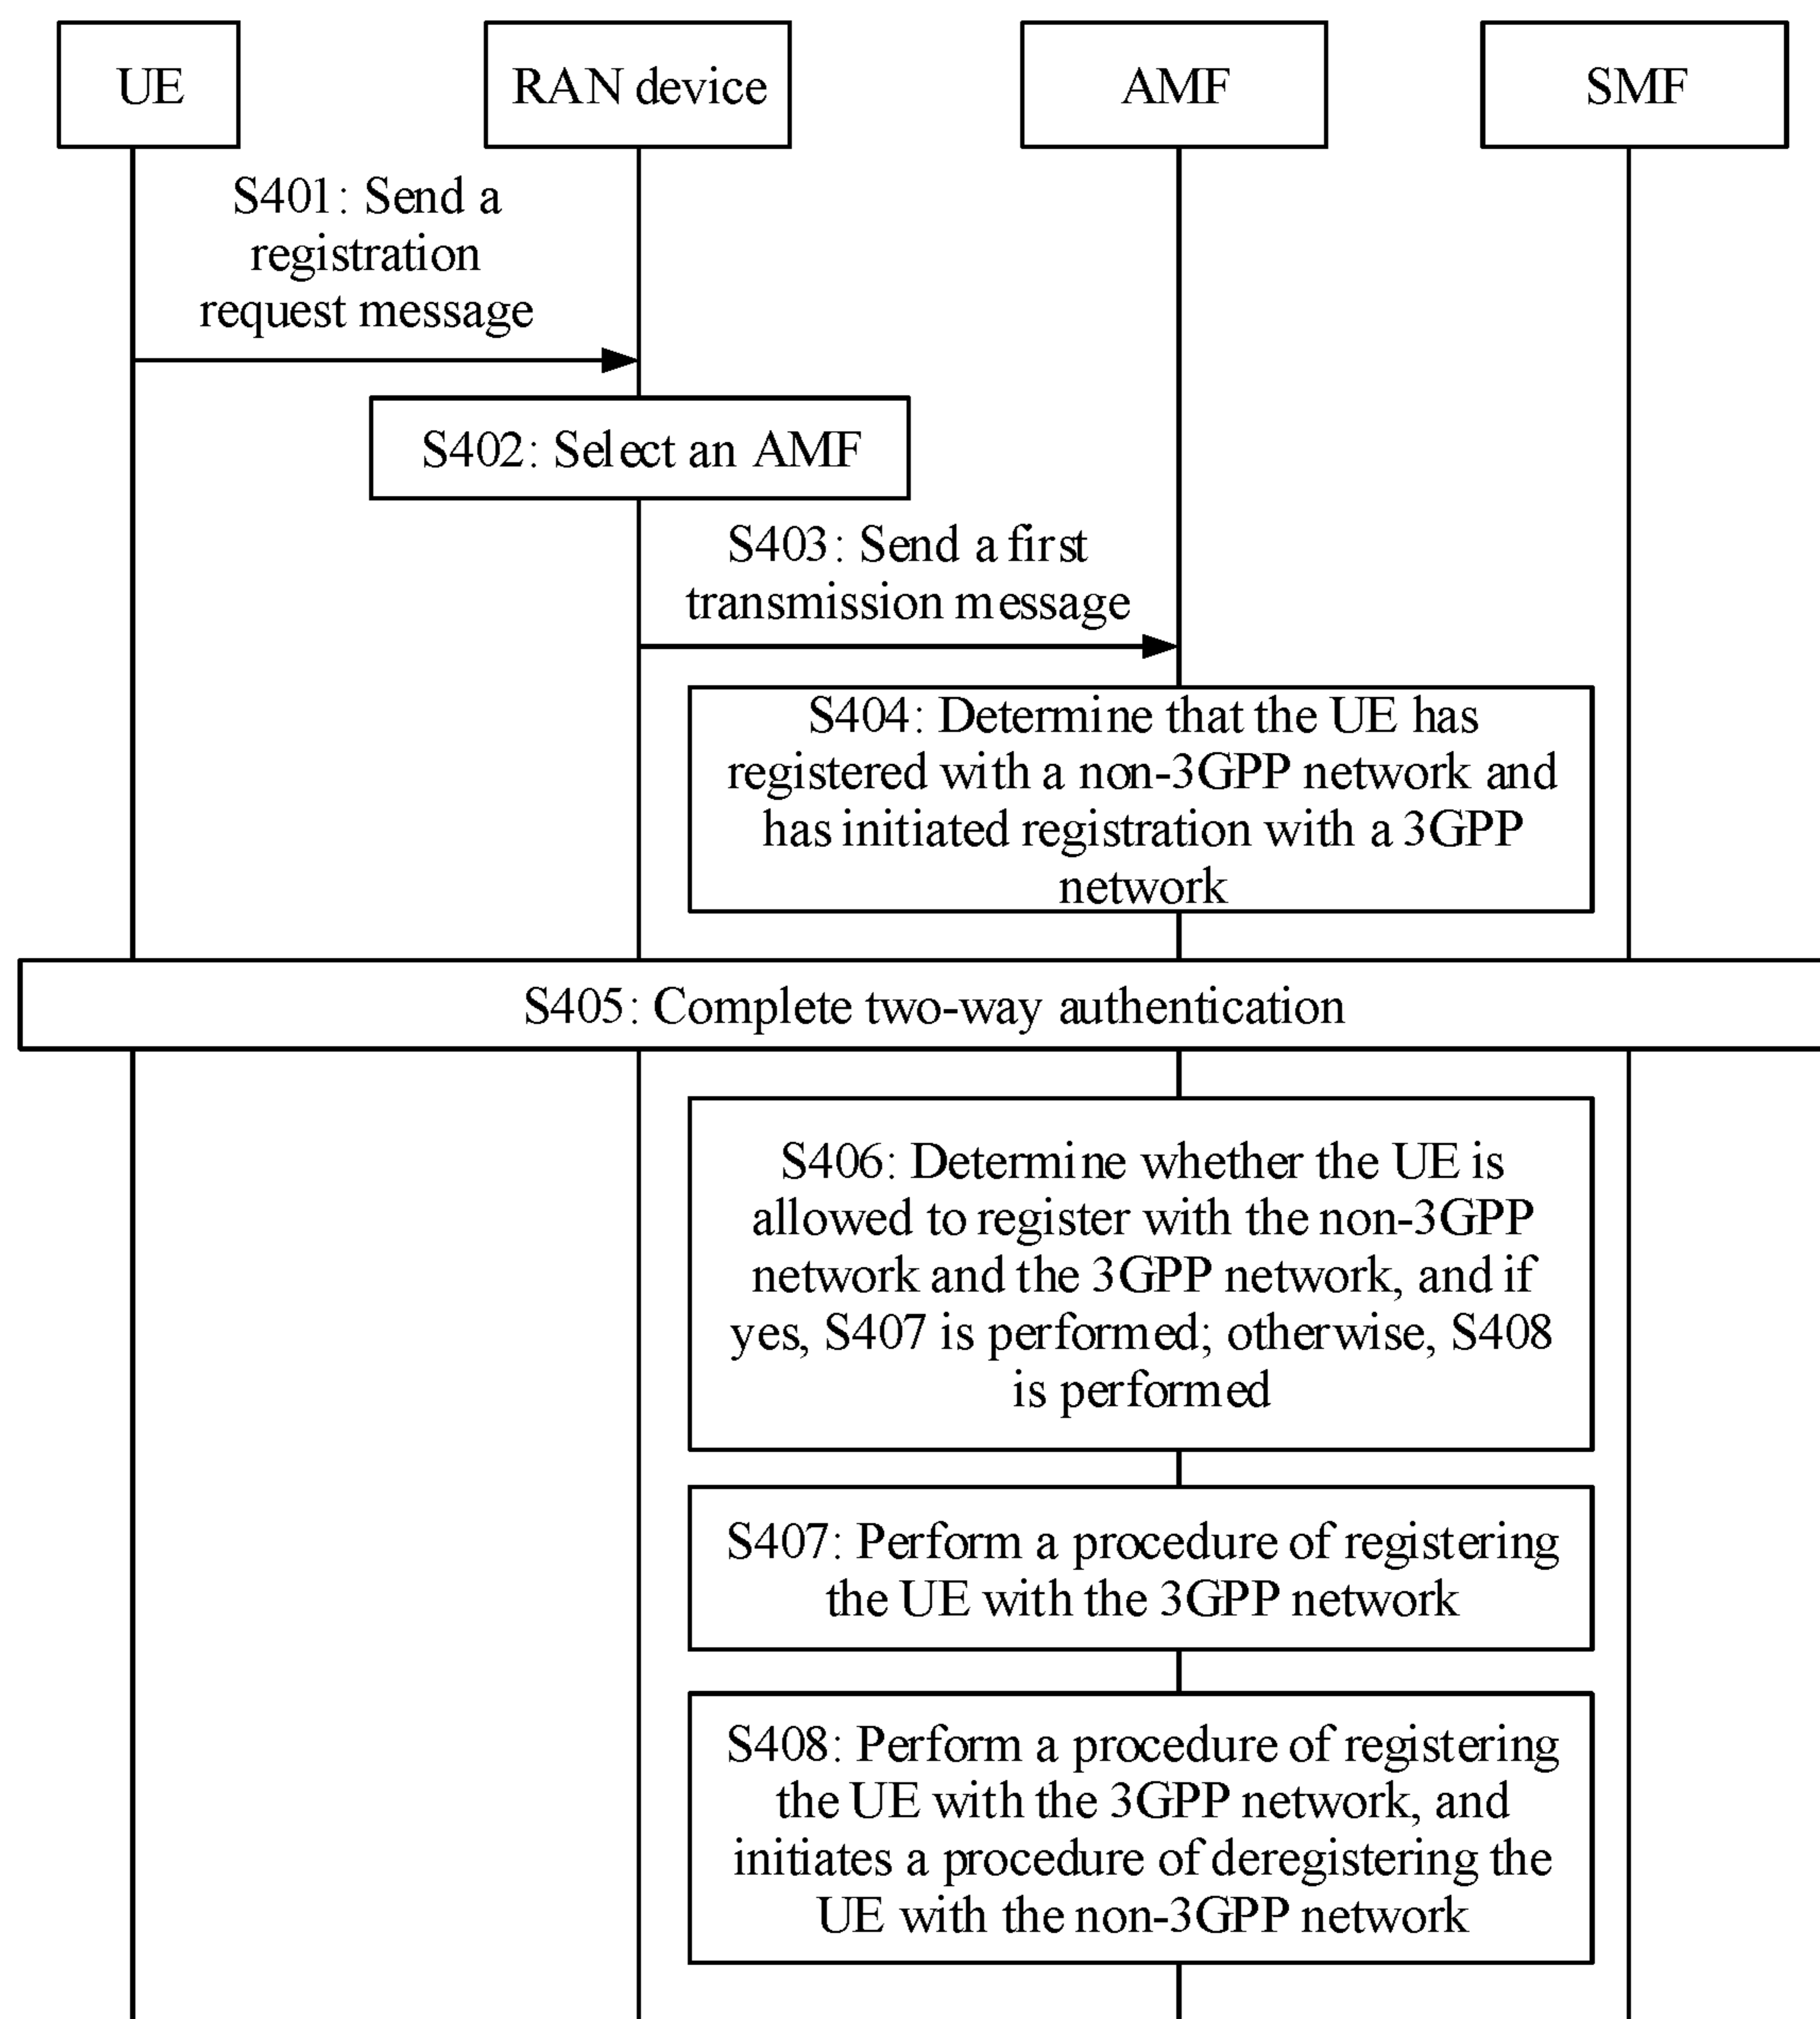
UE

RAN device

AMF

SMF

S401: Send a registration request message

S402: Select an AMF

S403: Send a first transmission message

S404: Determine that the UE has registered with a non-3GPP network and has initiated registration with a 3GPP network

S405: Complete two-way authentication

S406: Determine whether the UE is allowed to register with the non-3GPP network and the 3GPP network, and if yes, S407 is performed; otherwise, S408 is performed

S407: Perform a procedure of registering the UE with the 3GPP network

S408: Perform a procedure of registering the UE with the 3GPP network, and initiates a procedure of deregistering the UE with the non-3GPP network